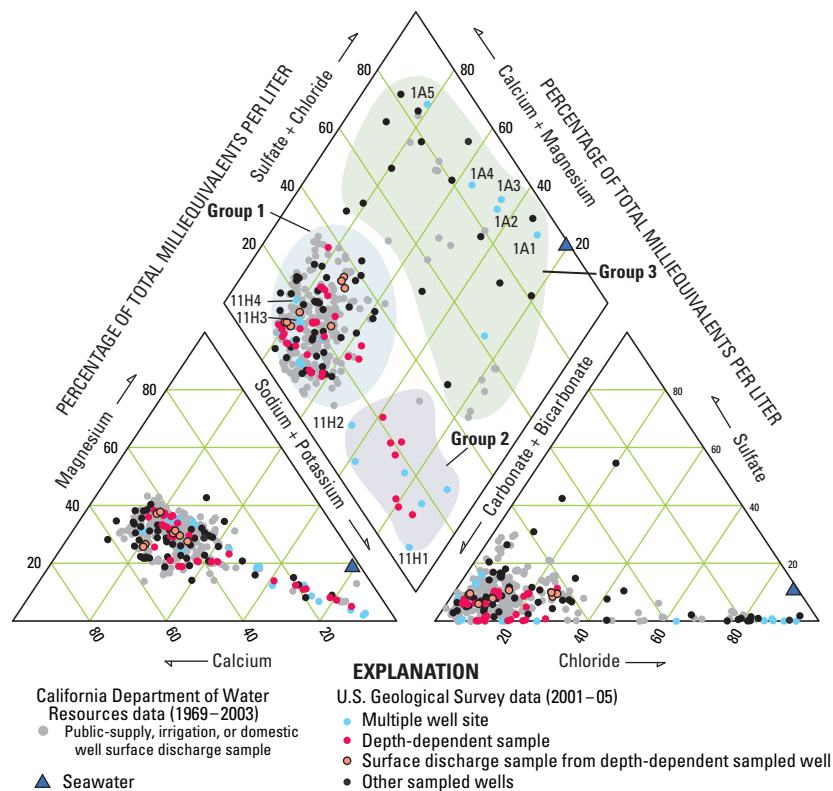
PERCENTAGE OF TOTAL MILLIEQUIVALENTS PER LITER

PERCENTAGE OF TOTAL MILLIEQUIVALENTS PER LITER

Sulfate + Chloride

Calcium + Magnesium

80
60
40
20

80
60
40
20

1A5
1A4
1A3
1A2
1A1

Group 1
Group 3
Group 2

11H4
11H3
11H2
11H1

Magnesium
80
60
40
20

Sodium + Potassium

Carbonate + Bicarbonate

Sulfate
80
60
40
20

80
60
40
20
Calcium

20
40
60
80
Chloride

EXPLANATION

California Department of Water Resources data (1969–2003)
Public-supply, irrigation, or domestic well surface discharge sample

Seawater

U.S. Geological Survey data (2001–05)
Multiple well site
Depth-dependent sample
Surface discharge sample from depth-dependent sampled well
Other sampled wells